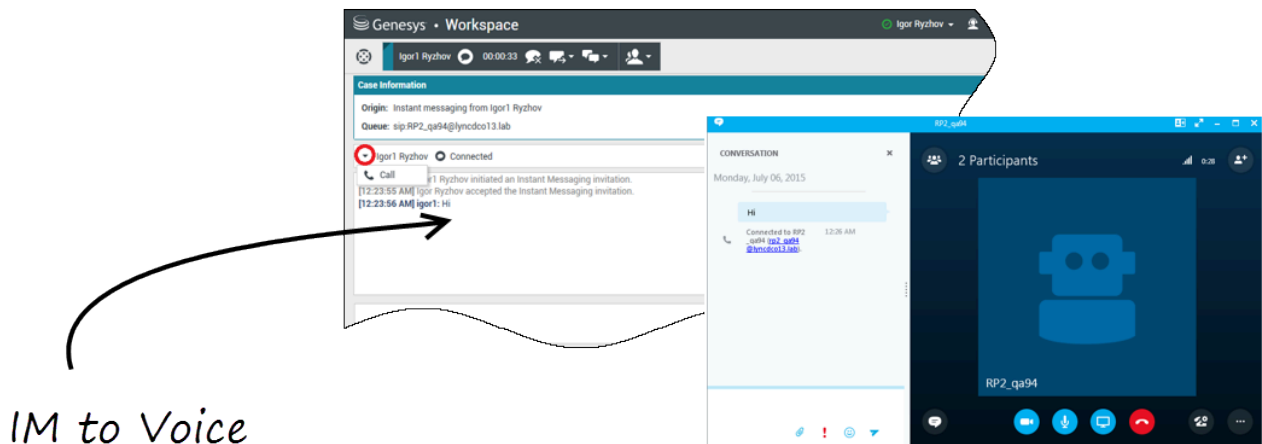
Genesys • Workspace

Igor Ryzhov

Igor1 Ryzhov 00:00:33

Case Information

Origin: Instant messaging from Igor1 Ryzhov

Queue: sip:RP2_qa94@lyncdco13.lab

Igor1 Ryzhov Connected

Call

r1 Ryzhov initiated an Instant Messaging invitation.
[12:23:55 AM] Igor Ryzhov accepted the Instant Messaging invitation.
[12:23:56 AM] igor1: Hi

RP2_qa94

CONVERSATION

Monday, July 06, 2015

Hi

Connected to RP2_qa94 (rp2_qa94@lyncdco13.lab).

12:26 AM

2 Participants

0:28

RP2_qa94

IM to Voice